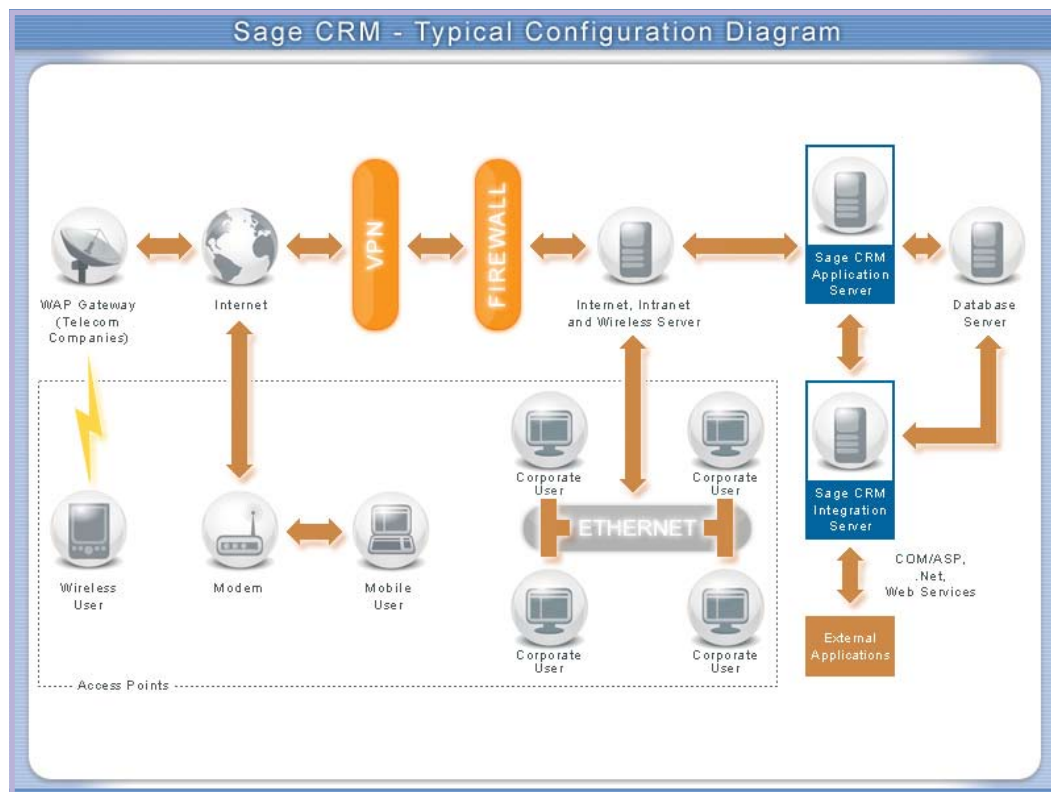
Sage CRM - Typical Configuration Diagram

WAP Gateway (Telecom Companies)

Internet

VPN

FIREWALL

Internet, Intranet and Wireless Server

Sage CRM Application Server

Database Server

Sage CRM Integration Server

COM/ASP, .Net, Web Services

External Applications

Corporate User

Corporate User

ETHERNET

Corporate User

Corporate User

Wireless User

Modem

Mobile User

Access Points